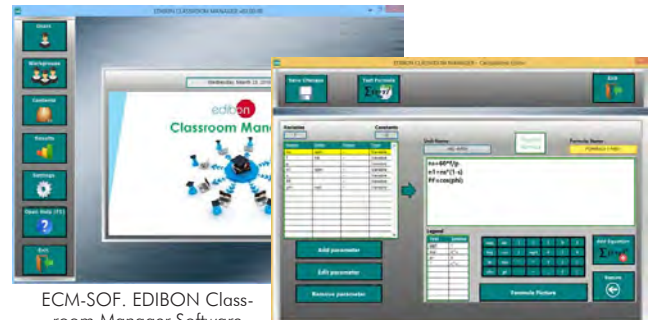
EDIBON CLASSROOM MANAGER v02.00.00

Users

Workgroups

Contents

Results

Settings

Open Help (F1)

Exit

Wednesday, March 11, 2015

edibon

Classroom Mana

EDIBON CLASSROOM MANAGER - Calculations Editor

Save Changes

Test Formula

Exit

Variables

Constants

Unit Name

Formula Name

ns=60*f/p
s=1-nr*(1-s)
Pf=cos(phi)

Legend

Add parameter

Edit parameter

Remove parameter

Formula Picture

Add Equation

Return

ECM-SOF. EDIBON Classroom Manager Software